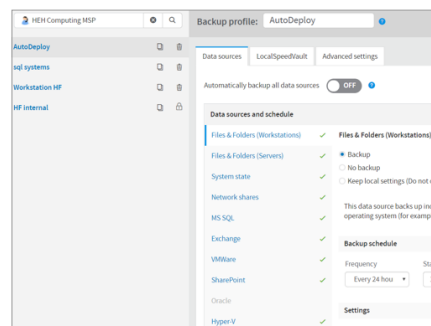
HEH Computing MSP

AutoDeploy
sql systems
Workstation HF
HF internal

Backup profile: AutoDeploy

Data sources
LocalSpeedVault
Advanced settings

Automatically backup all data sources
OFF

Data sources and schedule

Files & Folders (Workstations)
Files & Folders (Servers)
System state
Network shares
MS SQL
Exchange
VMWare
SharePoint
Oracle
Hyper-V

Files & Folders (Workstations)

Backup
No backup
Keep local settings (Do not c

This data source backs up in
operating system (for examp

Backup schedule

Frequency
Every 24 hou
St

Settings